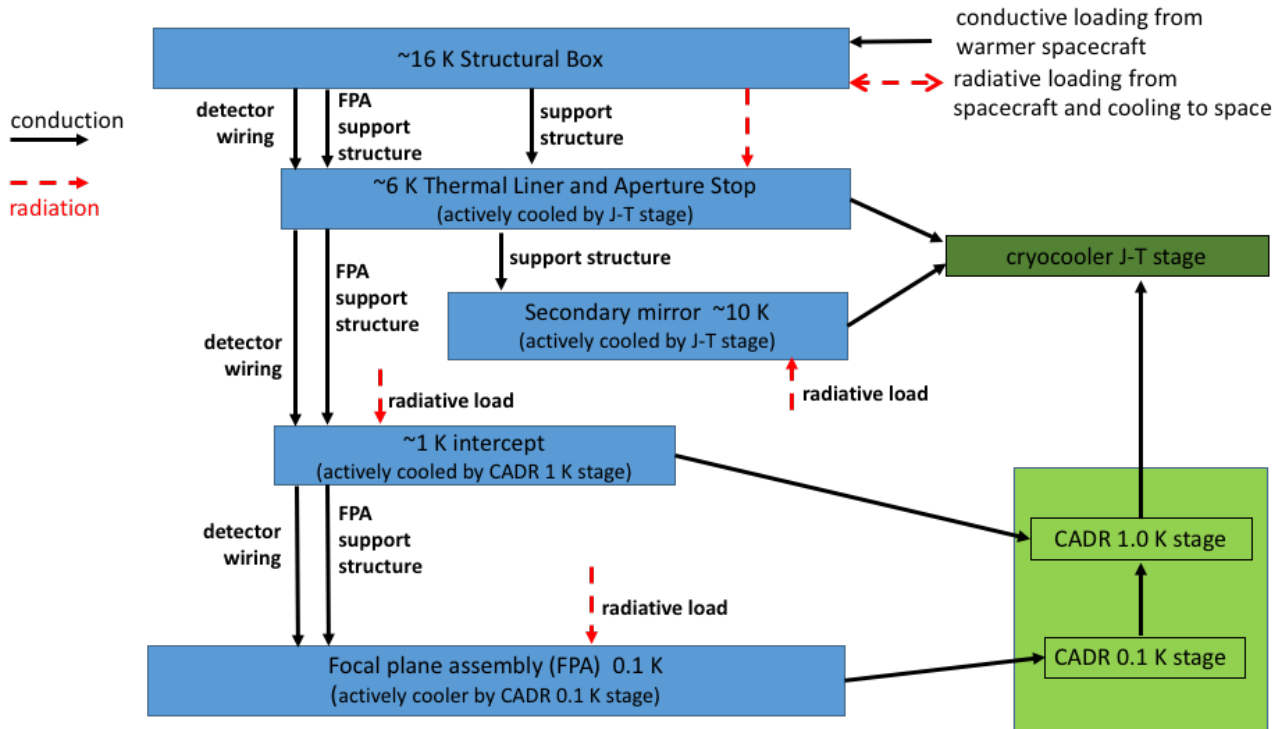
~16 K Structural Box

conductive loading from warmer spacecraft

radiative loading from spacecraft and cooling to space

conduction

radiation

detector wiring

FPA support structure

support structure

~6 K Thermal Liner and Aperture Stop
(actively cooled by J-T stage)

cryocooler J-T stage

support structure

FPA support structure

detector wiring

Secondary mirror ~10 K
(actively cooled by J-T stage)

radiative load

radiative load

~1 K intercept
(actively cooled by CADR 1 K stage)

detector wiring

FPA support structure

CADR 1.0 K stage

radiative load

Focal plane assembly (FPA) 0.1 K
(actively cooler by CADR 0.1 K stage)

CADR 0.1 K stage